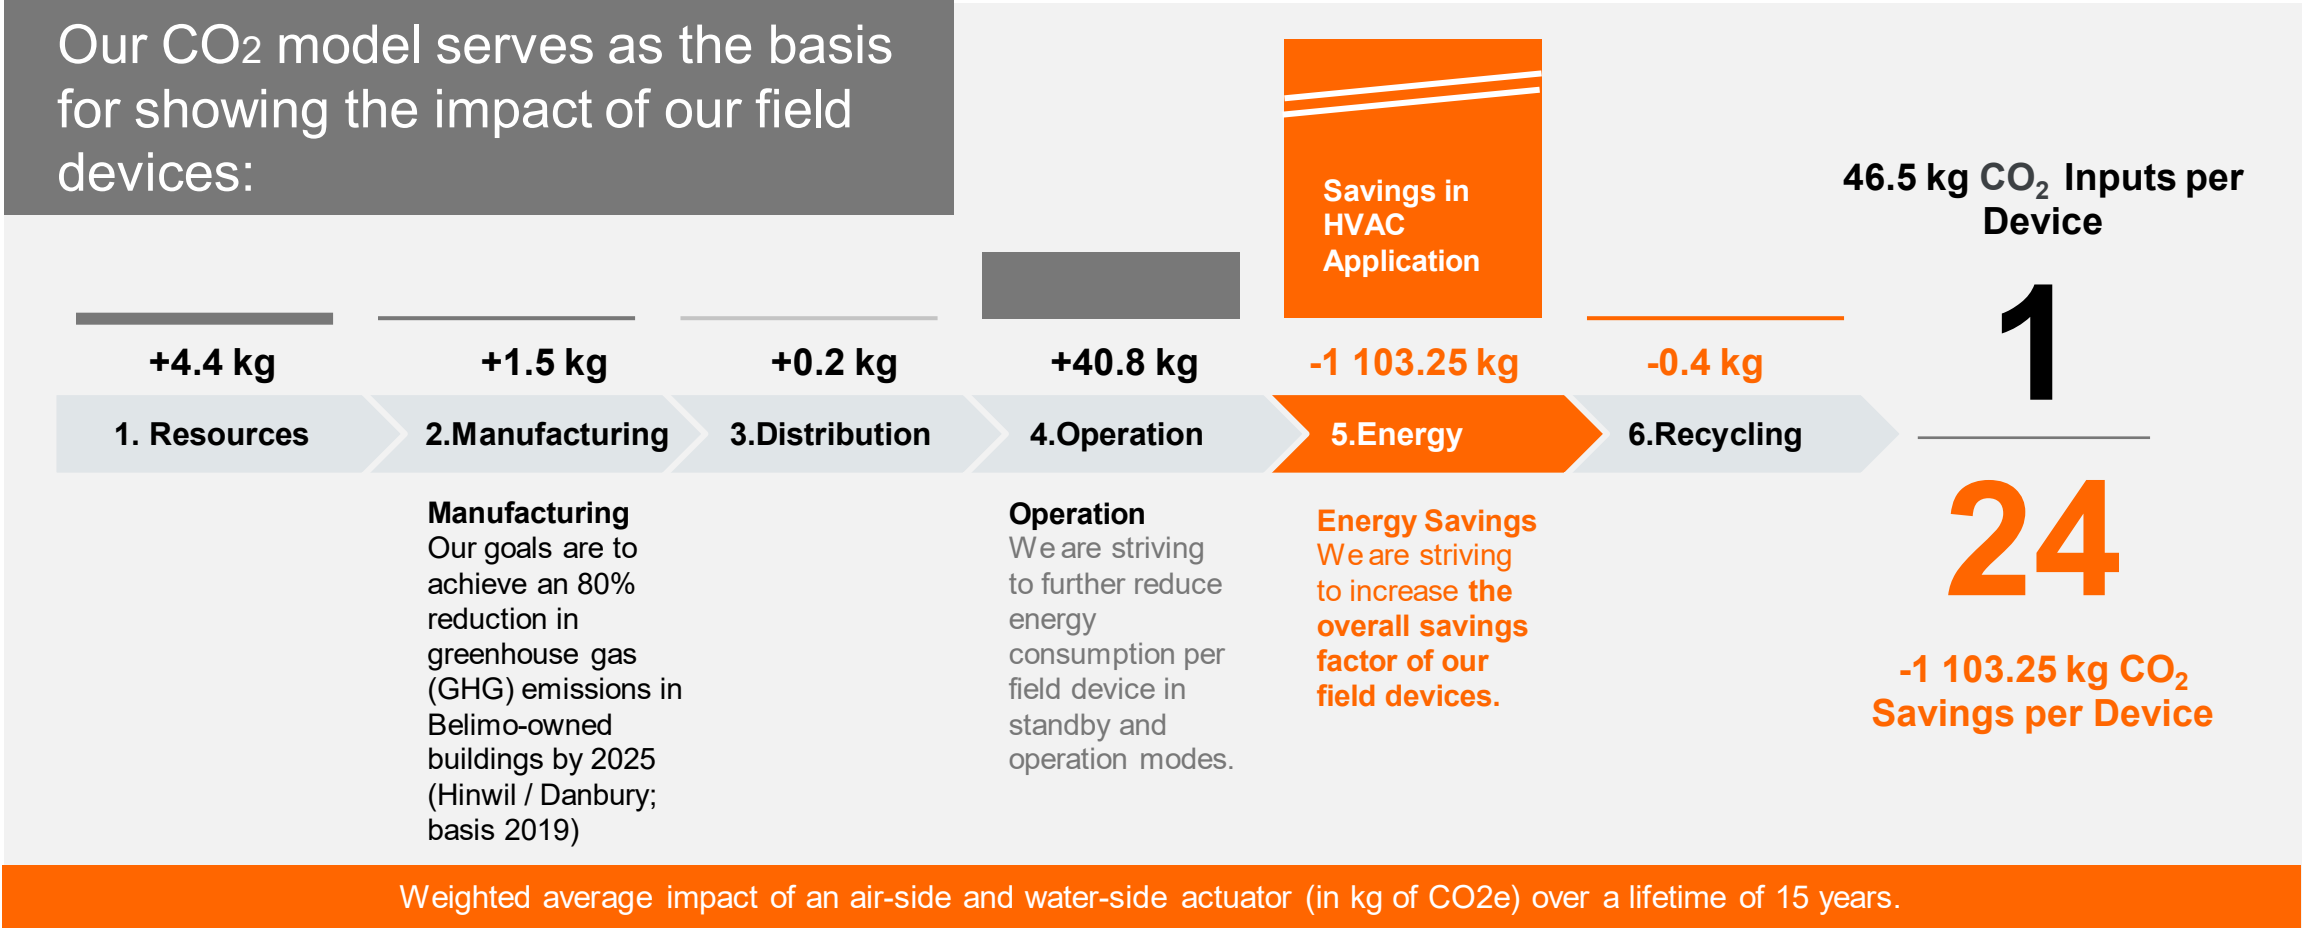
Our $CO_2$ model serves as the basis for showing the impact of our field devices:

Savings in HVAC Application

46.5 kg $CO_2$ Inputs per Device

+4.4 kg

+1.5 kg

+0.2 kg

+40.8 kg

-1 103.25 kg

-0.4 kg

1. Resources

2.Manufacturing

3.Distribution

4.Operation

5.Energy

6.Recycling

1

24

Manufacturing
Our goals are to achieve an 80% reduction in greenhouse gas (GHG) emissions in Belimo-owned buildings by 2025 (Hinwil / Danbury; basis 2019)

Operation
We are striving to further reduce energy consumption per field device in standby and operation modes.

Energy Savings
We are striving to increase the overall savings factor of our field devices.

-1 103.25 kg $CO_2$ Savings per Device

Weighted average impact of an air-side and water-side actuator (in kg of CO2e) over a lifetime of 15 years.